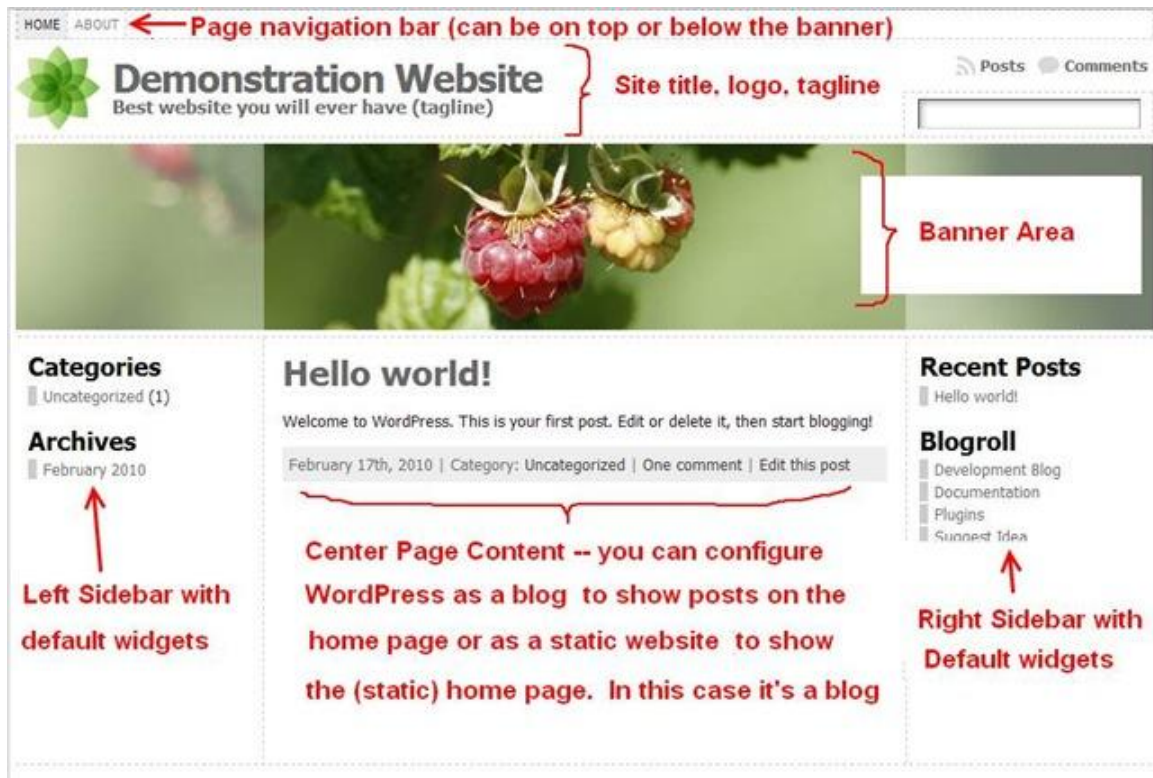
HOME ABOUT

Page navigation bar (can be on top or below the banner)

Demonstration Website
Best website you will ever have (tagline)

Site title, logo, tagline

Posts Comments

Banner Area

Categories
Uncategorized (1)

Archives
February 2010

Left Sidebar with default widgets

Hello world!

Welcome to WordPress. This is your first post. Edit or delete it, then start blogging!

February 17th, 2010 | Category: Uncategorized | One comment | Edit this post

Center Page Content -- you can configure WordPress as a blog to show posts on the home page or as a static website to show the (static) home page. In this case it's a blog

Recent Posts
Hello world!

Blogroll
Development Blog
Documentation
Plugins
Suggest Idea

Right Sidebar with Default widgets